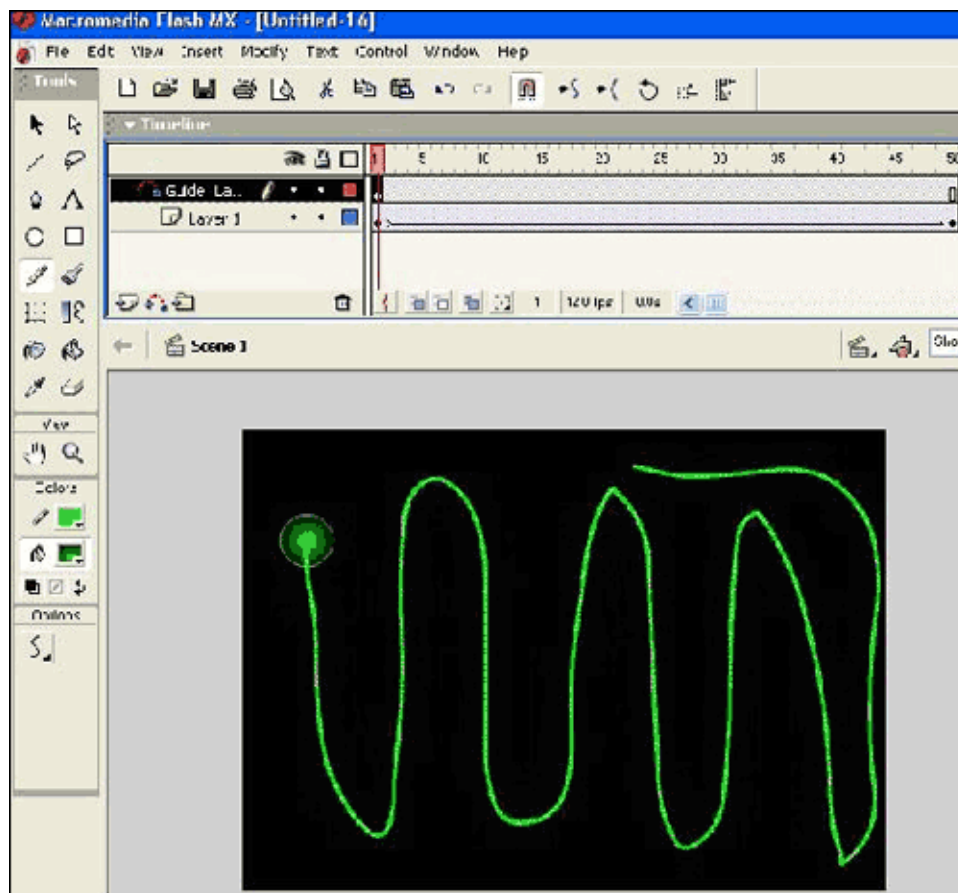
Macromedia Flash MX - [Untitled-16]

File Edit View Insert Modify Text Control Window Help

Tools

Timeline

1 5 10 15 20 25 30 35 40 45 50

Guide La..

Layer 1

1 12.0 fps 0.0s

Scene 1

Sho

View

Colors

Options